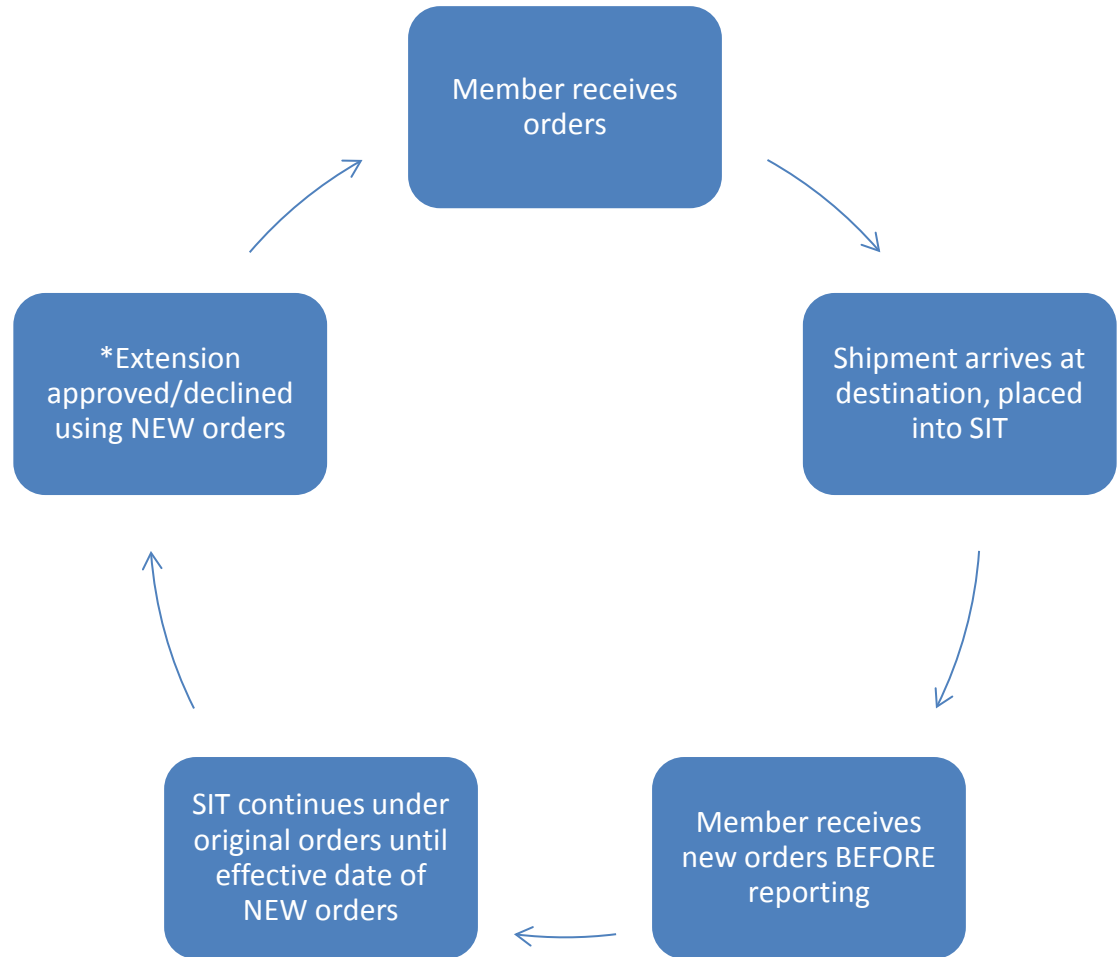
Member receives orders

Shipment arrives at destination, placed into SIT

Member receives new orders BEFORE reporting

SIT continues under original orders until effective date of NEW orders

*Extension approved/declined using NEW orders